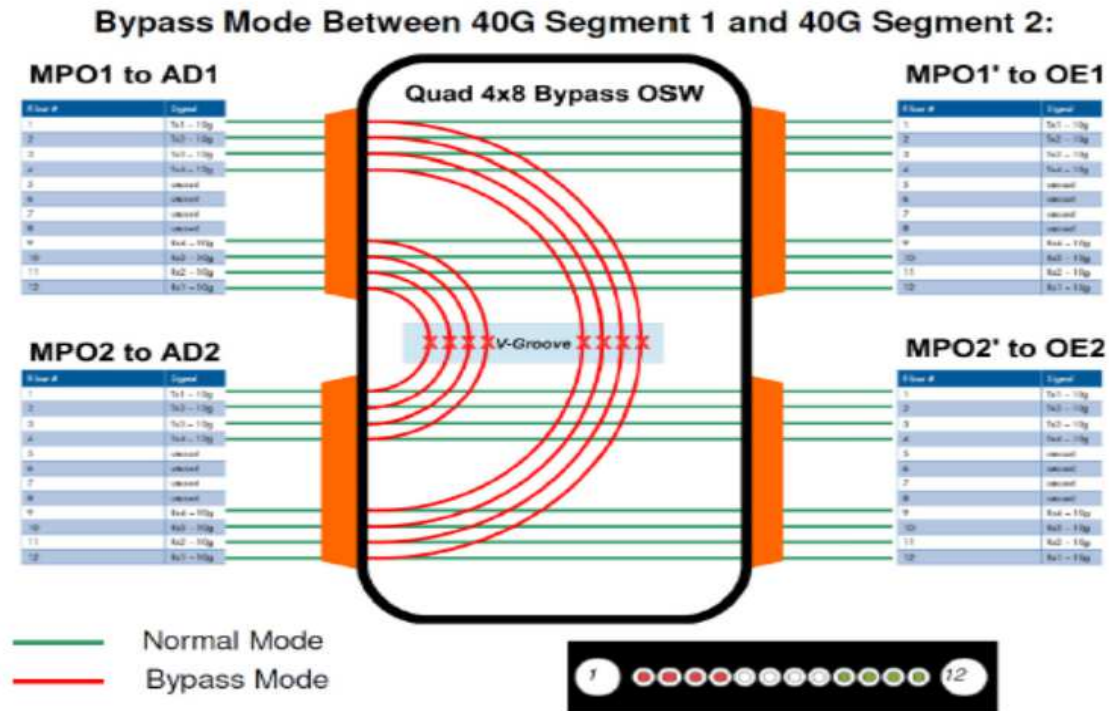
Bypass Mode Between 40G Segment 1 and 40G Segment 2:

MPO1 to AD1

| Fiber # | Signal |
|---|---|
| 1 | Tx1 – 10g |
| 2 | Tx2 – 10g |
| 3 | Tx3 – 10g |
| 4 | Tx4 – 10g |
| 5 | unused |
| 6 | unused |
| 7 | unused |
| 8 | unused |
| 9 | Rx4 – 10g |
| 10 | Rx3 – 10g |
| 11 | Rx2 – 10g |
| 12 | Rx1 – 10g |

Quad 4x8 Bypass OSW

MPO1' to OE1

| Fiber # | Signal |
|---|---|
| 1 | Tx1 – 10g |
| 2 | Tx2 – 10g |
| 3 | Tx3 – 10g |
| 4 | Tx4 – 10g |
| 5 | unused |
| 6 | unused |
| 7 | unused |
| 8 | unused |
| 9 | Rx4 – 10g |
| 10 | Rx3 – 10g |
| 11 | Rx2 – 10g |
| 12 | Rx1 – 10g |

V-Groove

MPO2 to AD2

| Fiber # | Signal |
|---|---|
| 1 | Tx1 – 10g |
| 2 | Tx2 – 10g |
| 3 | Tx3 – 10g |
| 4 | Tx4 – 10g |
| 5 | unused |
| 6 | unused |
| 7 | unused |
| 8 | unused |
| 9 | Rx4 – 10g |
| 10 | Rx3 – 10g |
| 11 | Rx2 – 10g |
| 12 | Rx1 – 10g |

MPO2' to OE2

| Fiber # | Signal |
|---|---|
| 1 | Tx1 – 10g |
| 2 | Tx2 – 10g |
| 3 | Tx3 – 10g |
| 4 | Tx4 – 10g |
| 5 | unused |
| 6 | unused |
| 7 | unused |
| 8 | unused |
| 9 | Rx4 – 10g |
| 10 | Rx3 – 10g |
| 11 | Rx2 – 10g |
| 12 | Rx1 – 10g |

Normal Mode
Bypass Mode

1 12